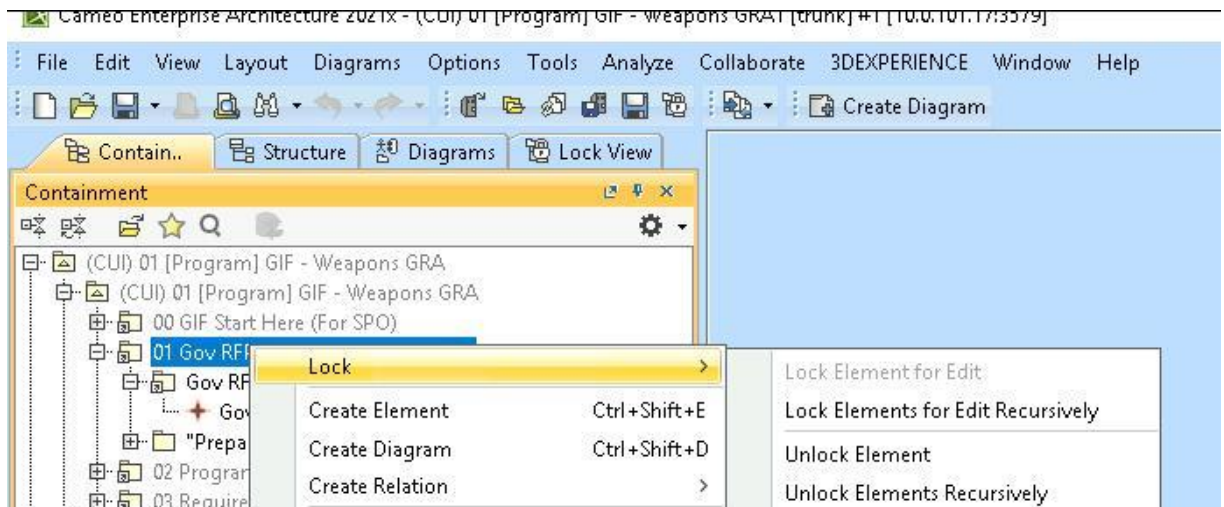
Cameo Enterprise Architecture 2021x - (CUI) 01 [Program] GIF - Weapons GRAT [trunk] #1 [10.0.101.17:3579]

File Edit View Layout Diagrams Options Tools Analyze Collaborate 3DEXPERIENCE Window Help

Create Diagram

Contain.. Structure Diagrams Lock View

Containment

(CUI) 01 [Program] GIF - Weapons GRA
(CUI) 01 [Program] GIF - Weapons GRA
00 GIF Start Here (For SPO)
01 Gov RF
Gov RF
Go
"Prepa
02 Progran
03 Require

Lock
Create Element Ctrl+Shift+E
Create Diagram Ctrl+Shift+D
Create Relation

Lock Element for Edit
Lock Elements for Edit Recursively
Unlock Element
Unlock Elements Recursively